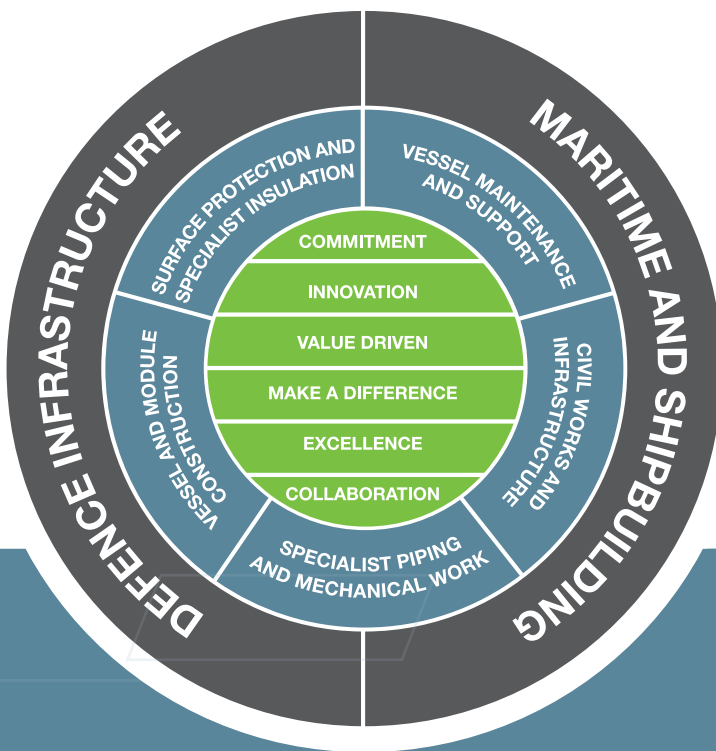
DEFENCE INFRASTRUCTURE

MARITIME AND SHIPBUILDING

SURFACE PROTECTION AND SPECIALIST INSULATION

VESSEL MAINTENANCE AND SUPPORT

CIVIL WORKS AND INFRASTRUCTURE

SPECIALIST PIPING AND MECHANICAL WORK

VESSEL AND MODULE CONSTRUCTION

COMMITMENT
INNOVATION
VALUE DRIVEN
MAKE A DIFFERENCE
EXCELLENCE
COLLABORATION